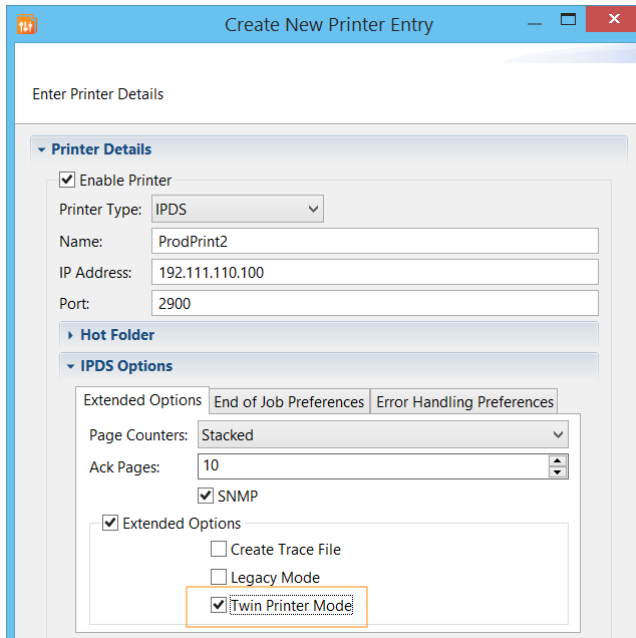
Create New Printer Entry

Enter Printer Details

Printer Details

Enable Printer

Printer Type: IPDS

Name: ProdPrint2

IP Address: 192.111.110.100

Port: 2900

Hot Folder

IPDS Options

Extended Options | End of Job Preferences | Error Handling Preferences

Page Counters: Stacked

Ack Pages: 10

SNMP

Extended Options

Create Trace File

Legacy Mode

Twin Printer Mode